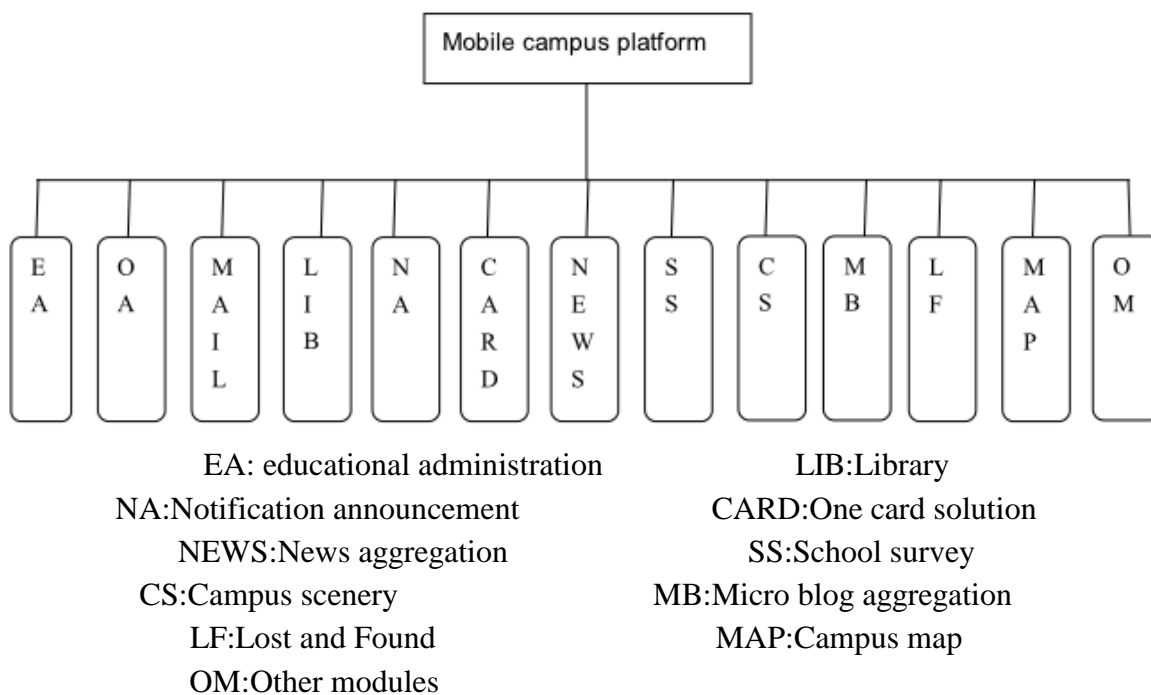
Mobile campus platform

EA

OA

MAIL

LIB

NA

CARD

NEWS

SS

CS

MB

LF

MAP

OM

EA: educational administration
LIB:Library
NA:Notification announcement
CARD:One card solution
NEWS:News aggregation
SS:School survey
CS:Campus scenery
MB:Micro blog aggregation
LF:Lost and Found
MAP:Campus map
OM:Other modules